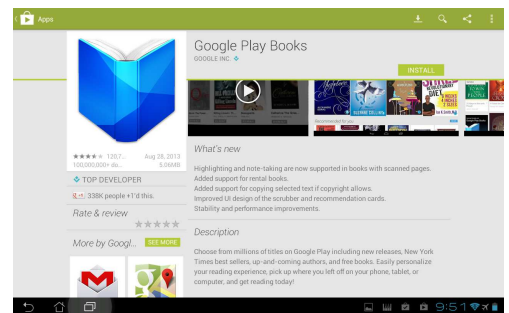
Apps

Google Play Books
GOOGLE INC.

INSTALL

120,7... Aug 28, 2013
100,000,000+ do... 5.66MB

TOP DEVELOPER

338K people +1'd this.

Rate & review

More by Googl... SEE MORE

What's new

Highlighting and note-taking are now supported in books with scanned pages.
Added support for rental books.
Added support for copying selected text if copyright allows.
Improved UI design of the scrubber and recommendation cards.
Stability and performance improvements.

Description

Choose from millions of titles on Google Play including new releases, New York Times best sellers, up-and-coming authors, and free books. Easily personalize your reading experience, pick up where you left off on your phone, tablet, or computer, and get reading today!

9:51